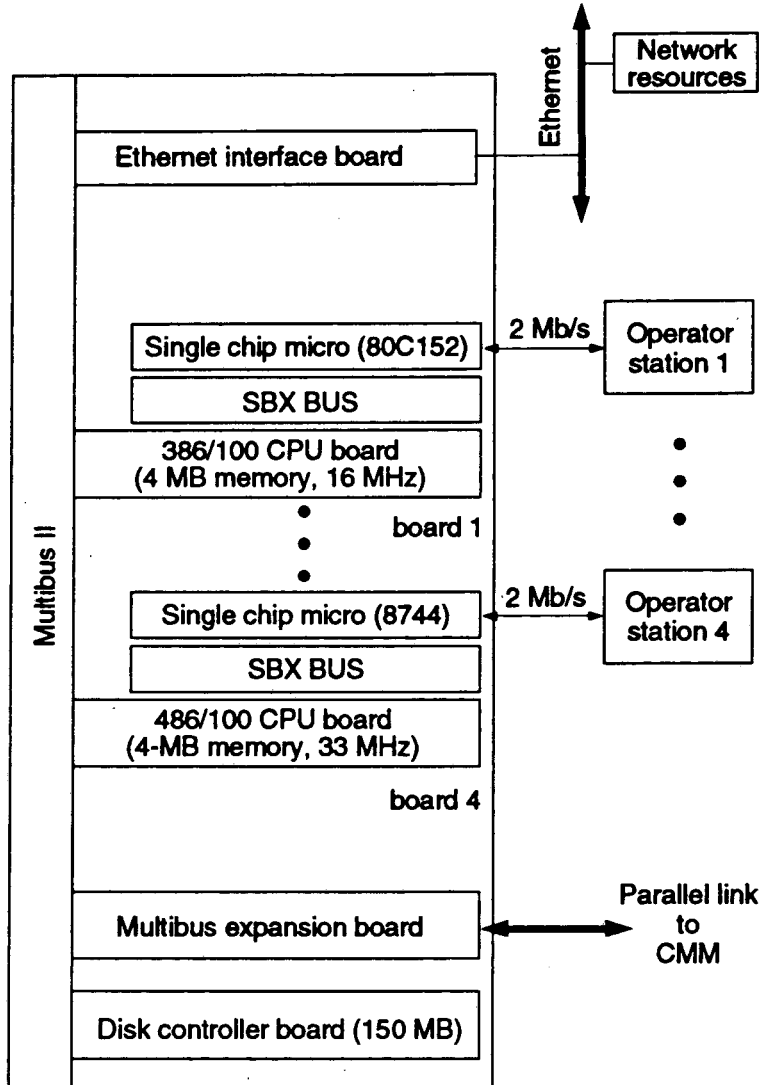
Ethernet

Network resources

Ethernet interface board

Multibus II

Single chip micro (80C152)

2 Mb/s

Operator station 1

SBX BUS

386/100 CPU board (4 MB memory, 16 MHz)

board 1

Single chip micro (8744)

2 Mb/s

Operator station 4

SBX BUS

486/100 CPU board (4-MB memory, 33 MHz)

board 4

Multibus expansion board

Parallel link to CMM

Disk controller board (150 MB)